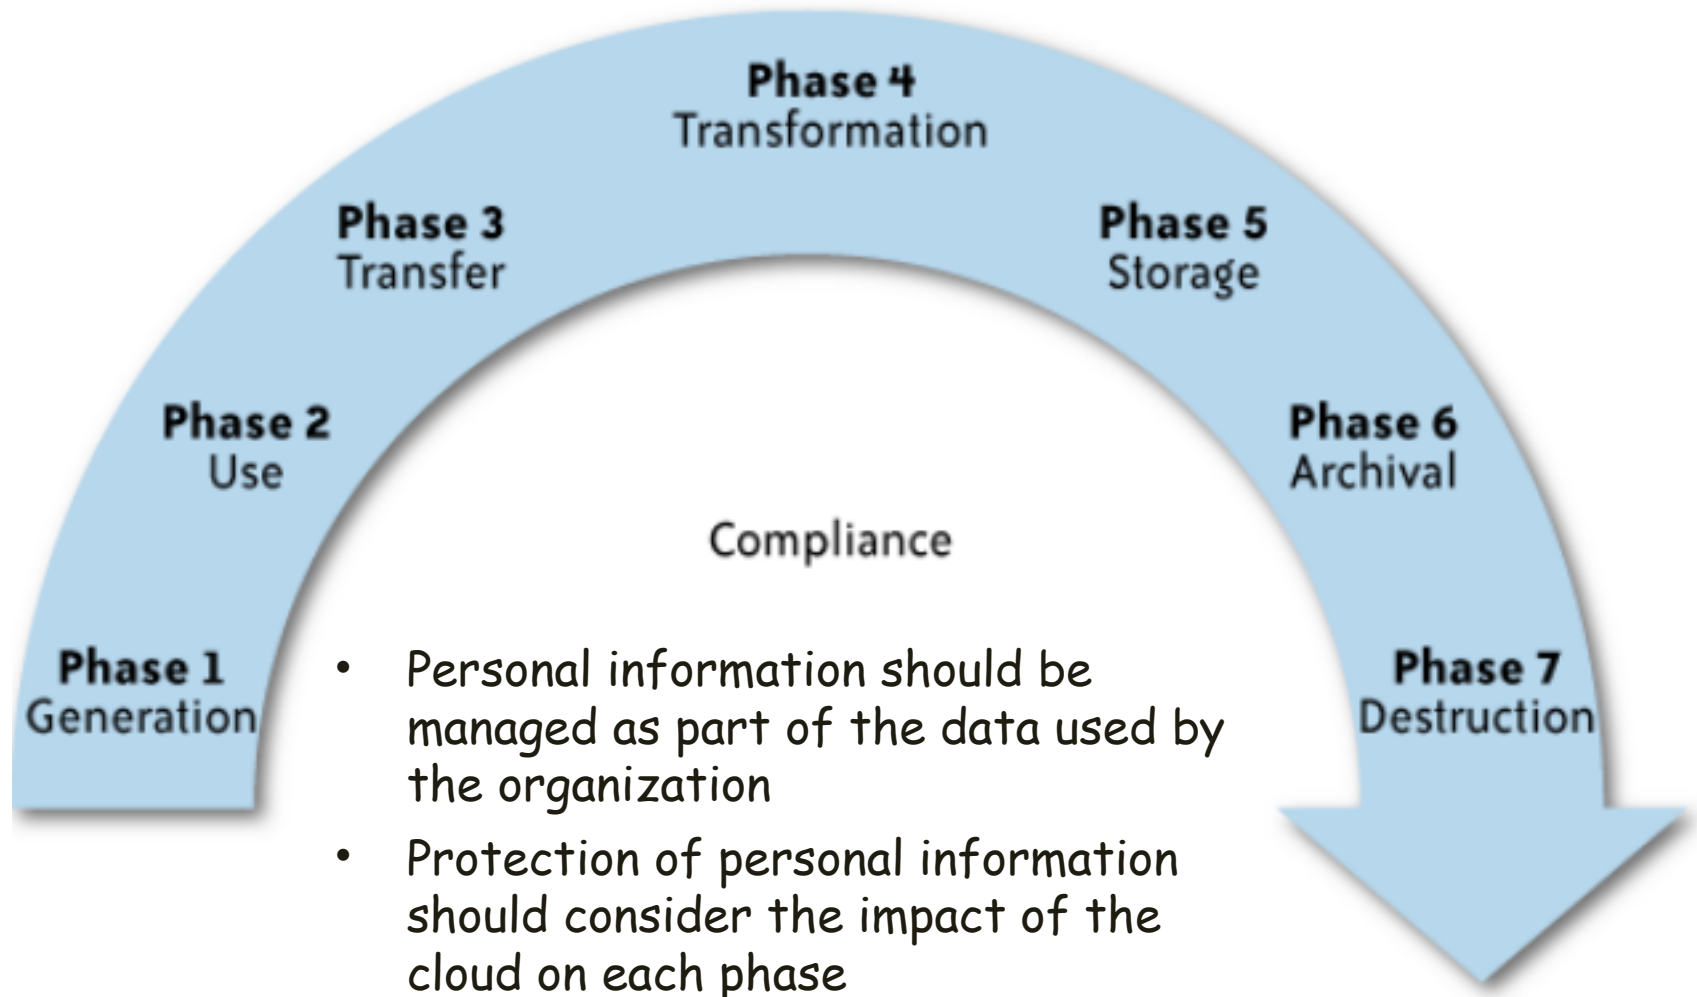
Phase 4
Transformation

Phase 3
Transfer

Phase 5
Storage

Phase 2
Use

Phase 6
Archival

Compliance

Phase 1
Generation

Phase 7
Destruction

• Personal information should be managed as part of the data used by the organization

• Protection of personal information should consider the impact of the cloud on each phase